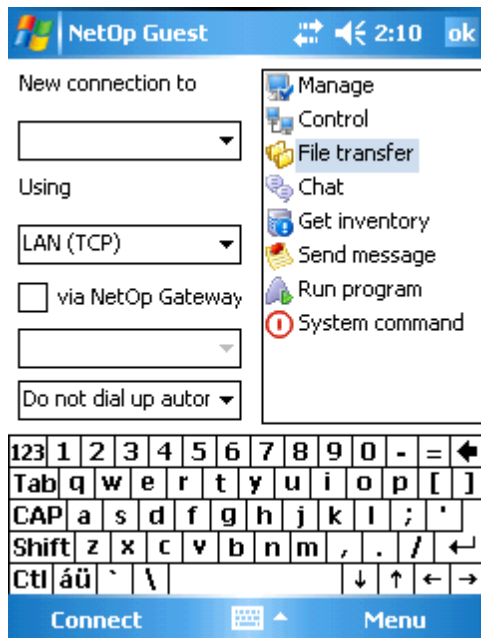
NetOp Guest 2:10 ok

New connection to

Using

LAN (TCP)

via NetOp Gateway

Do not dial up autor

Manage
Control
File transfer
Chat
Get inventory
Send message
Run program
System command

123 1 2 3 4 5 6 7 8 9 0 - =
Tab q w e r t y u i o p [ ]
CAP a s d f g h j k l ; '
Shift z x c v b n m , . /
Ctl áü ` \

Connect Menu